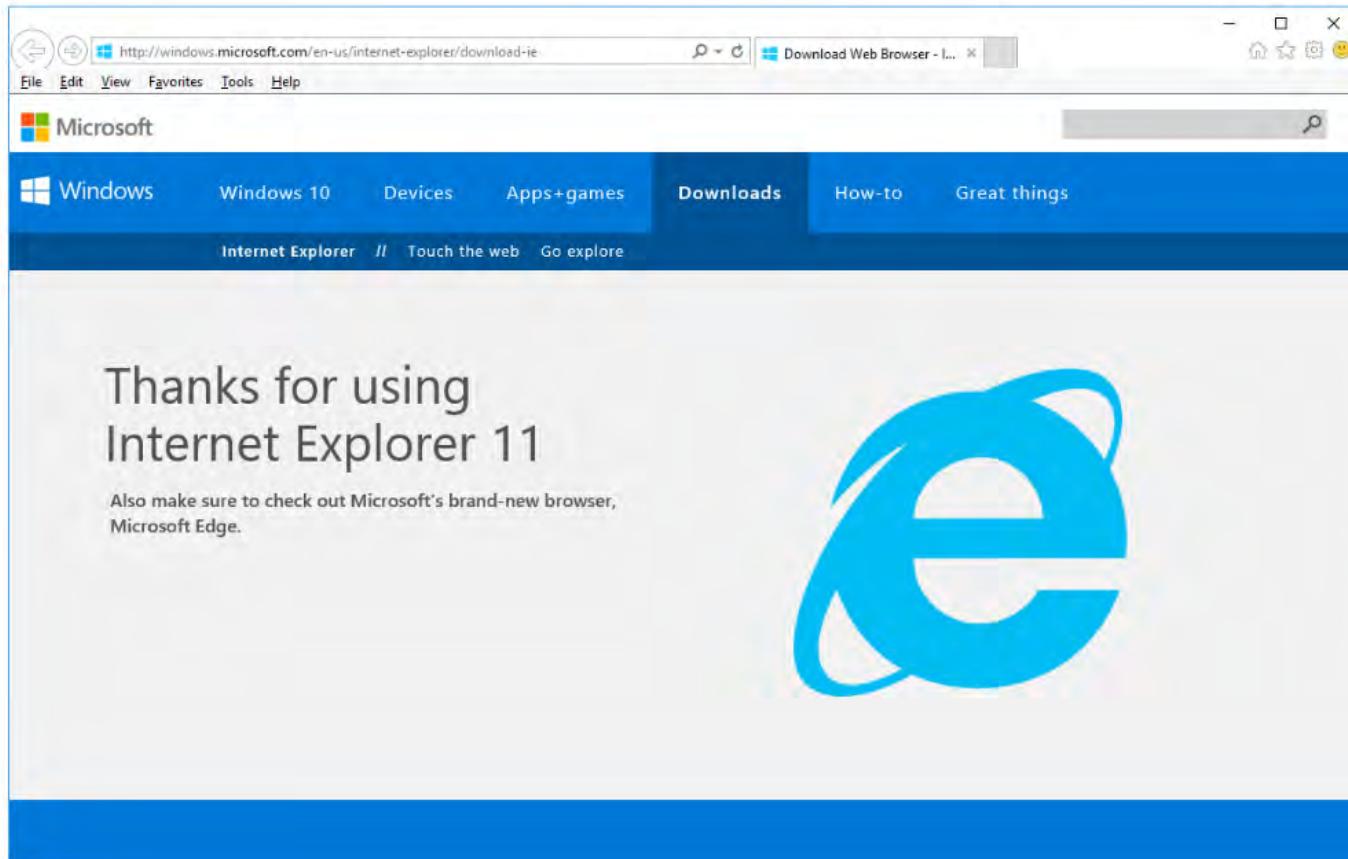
http://windows.microsoft.com/en-us/internet-explorer/download-ie

Download Web Browser - I...

File Edit View Favorites Tools Help

Microsoft

Windows Windows 10 Devices Apps+games Downloads How-to Great things

Internet Explorer // Touch the web Go explore

Thanks for using Internet Explorer 11

Also make sure to check out Microsoft's brand-new browser, Microsoft Edge.